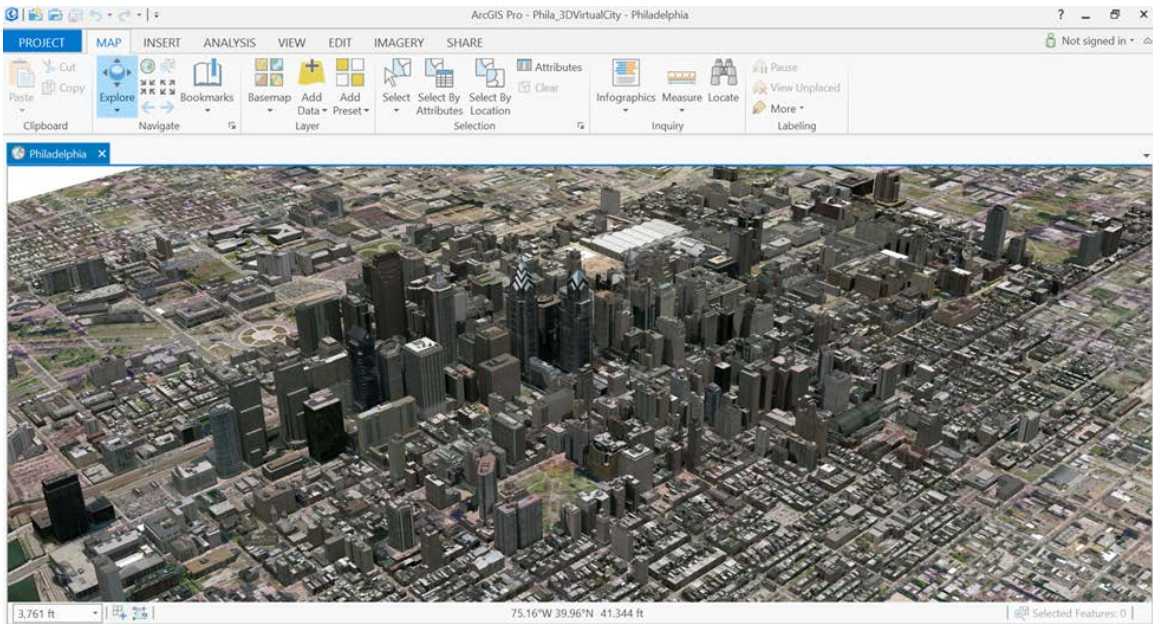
ArcGIS Pro - Phila_3DVirtualCity - Philadelphia

? _ ✕

PROJECT MAP INSERT ANALYSIS VIEW EDIT IMAGERY SHARE

Not signed in

Paste Cut Copy Clipboard

Explore Bookmarks Navigate

Basemap Add Data Add Preset Layer

Select Select By Attributes Select By Location Attributes Clear Selection

Infographics Measure Locate Inquiry

Pause View Unplaced More Labeling

Philadelphia ✕

3,761 ft

75.16°W 39.96°N 41.344 ft

Selected Features: 0